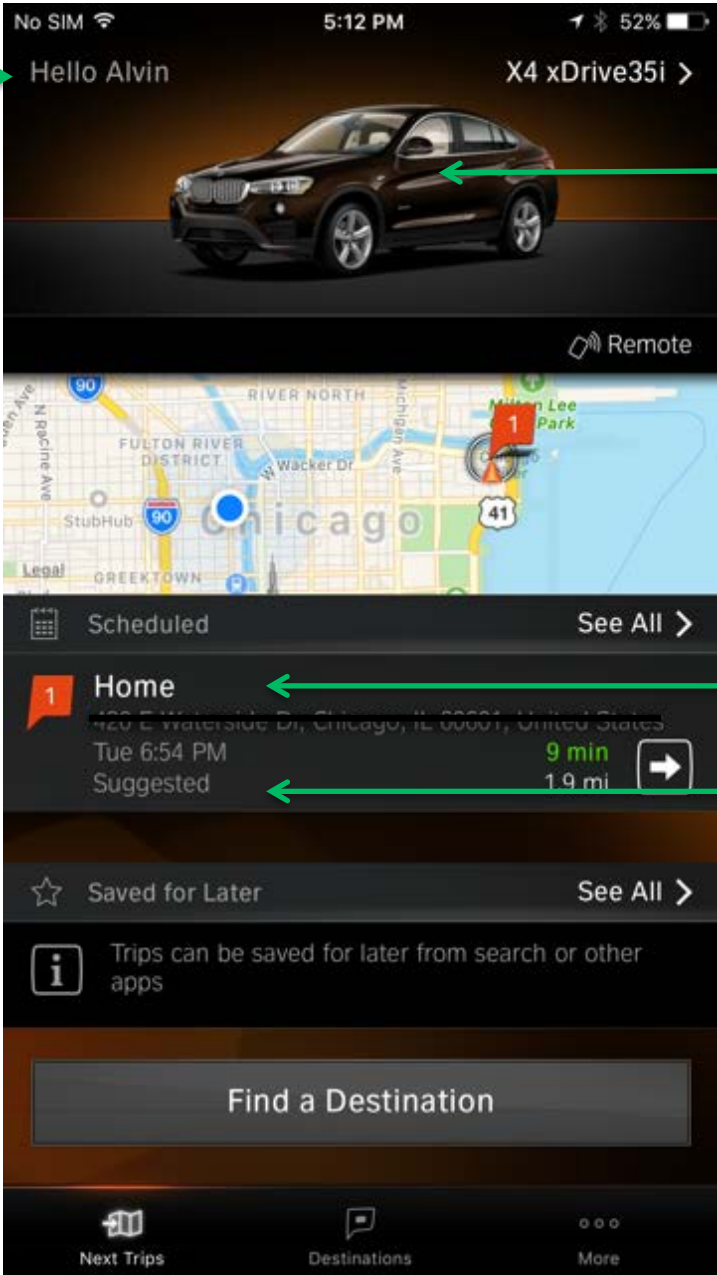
No SIM 5:12 PM 52%

Hello Alvin

X4 xDrive35i >

Remote

90
RIVER NORTH
N Racine Ave
FULTON RIVER DISTRICT
Wacker Dr
Michigan Ave
Milton Lee Park
1
StubHub
90
Chicago
41
Legal
GREEKTOWN

Scheduled

See All >

1
Home
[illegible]
Tue 6:54 PM
Suggested
9 min
1.9 mi

Saved for Later

See All >

Trips can be saved for later from search or other apps

Find a Destination

Next Trips

Destinations

More